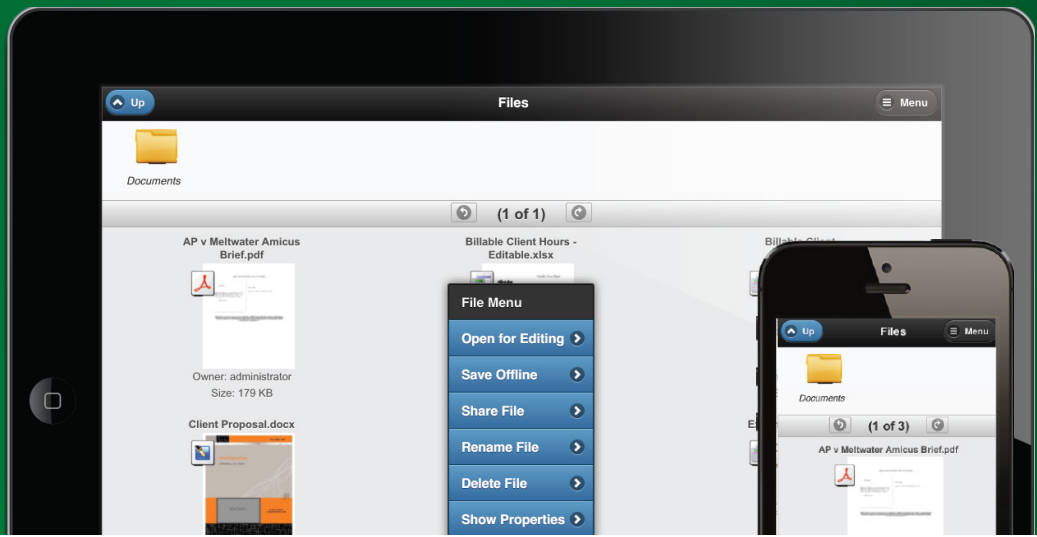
Up

Files

Menu

Documents

(1 of 1)

AP v Meltwater Amicus Brief.pdf

Owner: administrator
Size: 179 KB

Billable Client Hours - Editable.xlsx

Billable Client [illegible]

Client Proposal.docx

E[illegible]

File Menu

Open for Editing

Save Offline

Share File

Rename File

Delete File

Show Properties

Up

Files

Menu

Documents

(1 of 3)

AP v Meltwater Amicus Brief.pdf